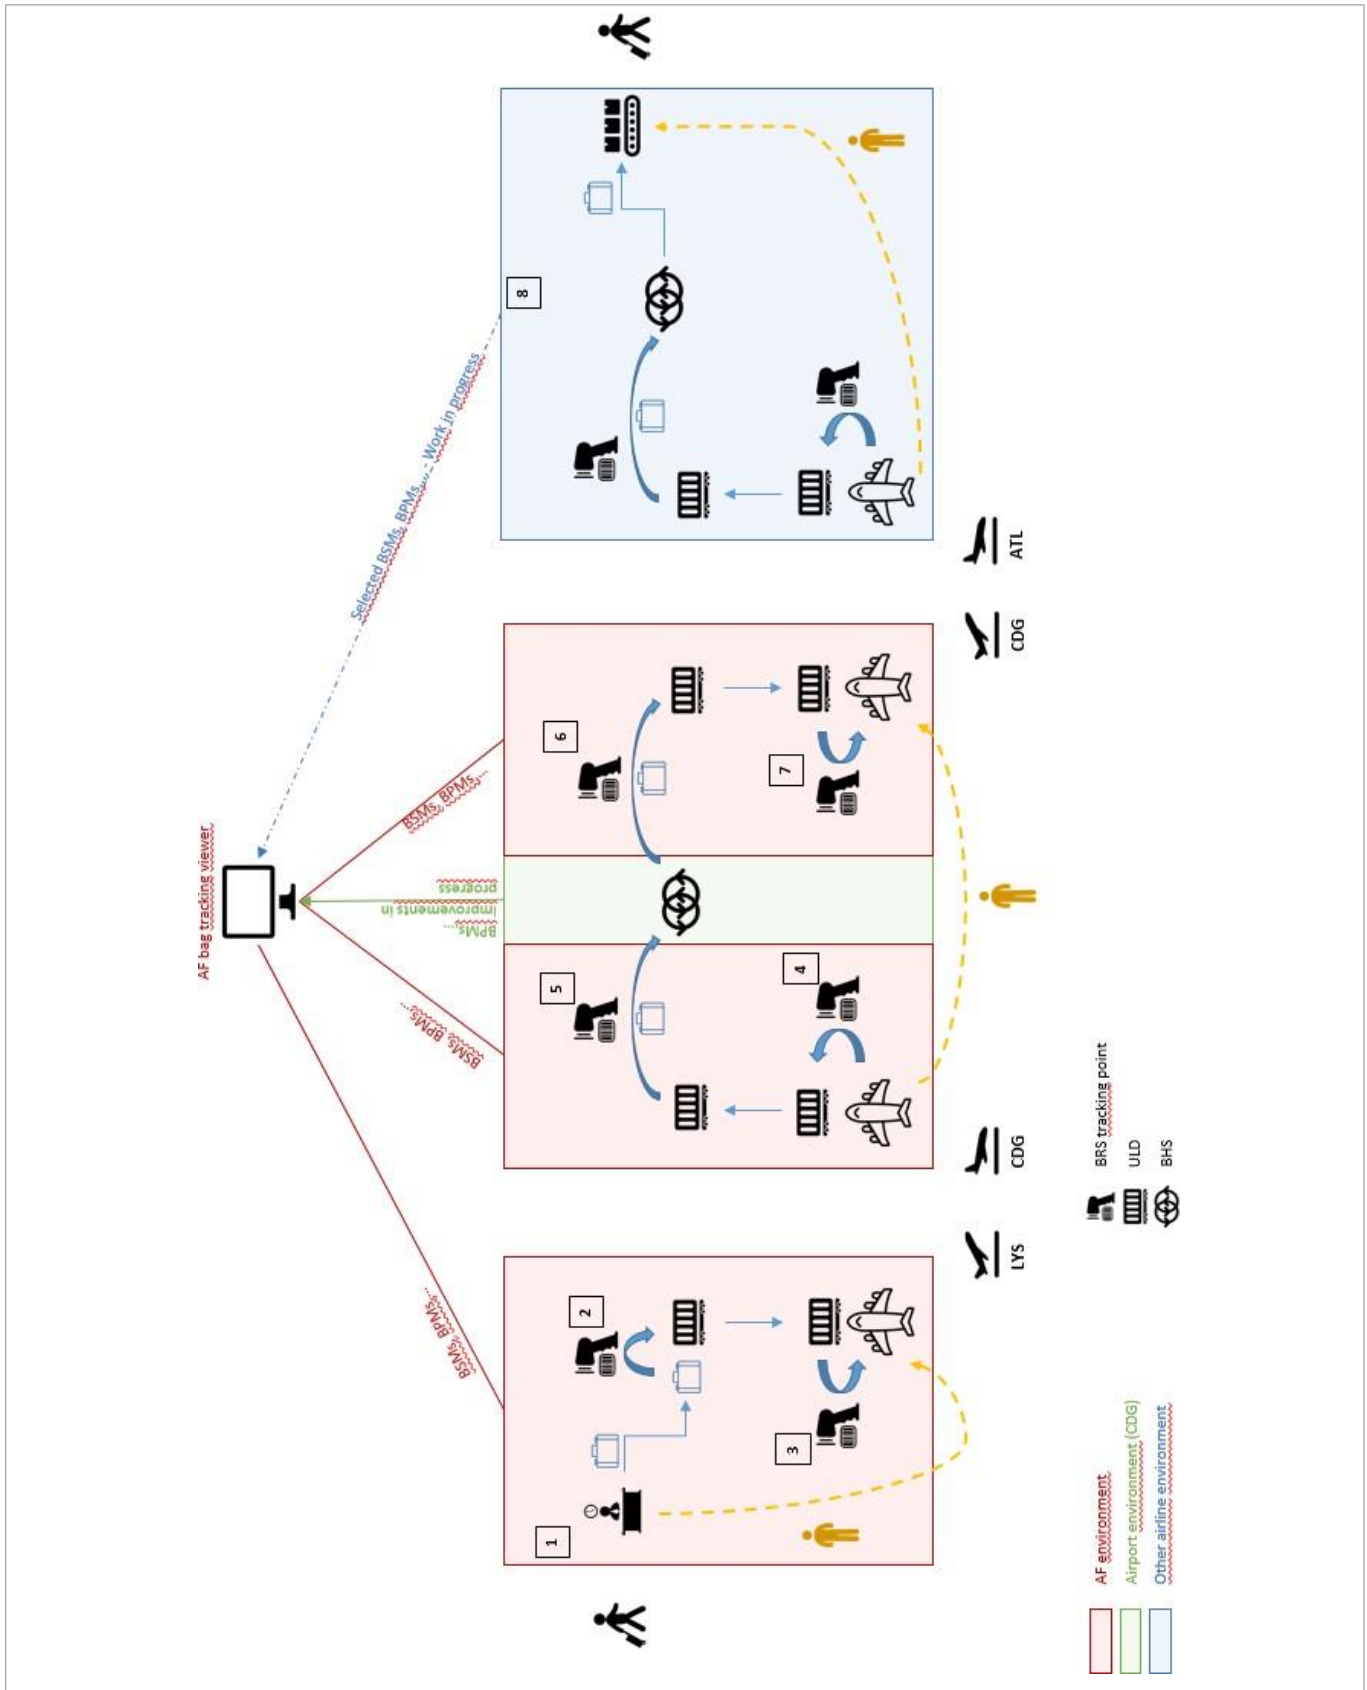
AF bag tracking viewer

BSMs, BPMs,...

BSMs, BPMs,...

BPMs, improvements in progress

BSMs, BPMs,...

Selected BSMs, BPMs,... - Work in progress

1

2

3

4

5

6

7

8

LYS

CDG

CDG

ATL

BRS tracking point

ULD

BHS

AF environment

Airport environment (CDG)

Other airline environment